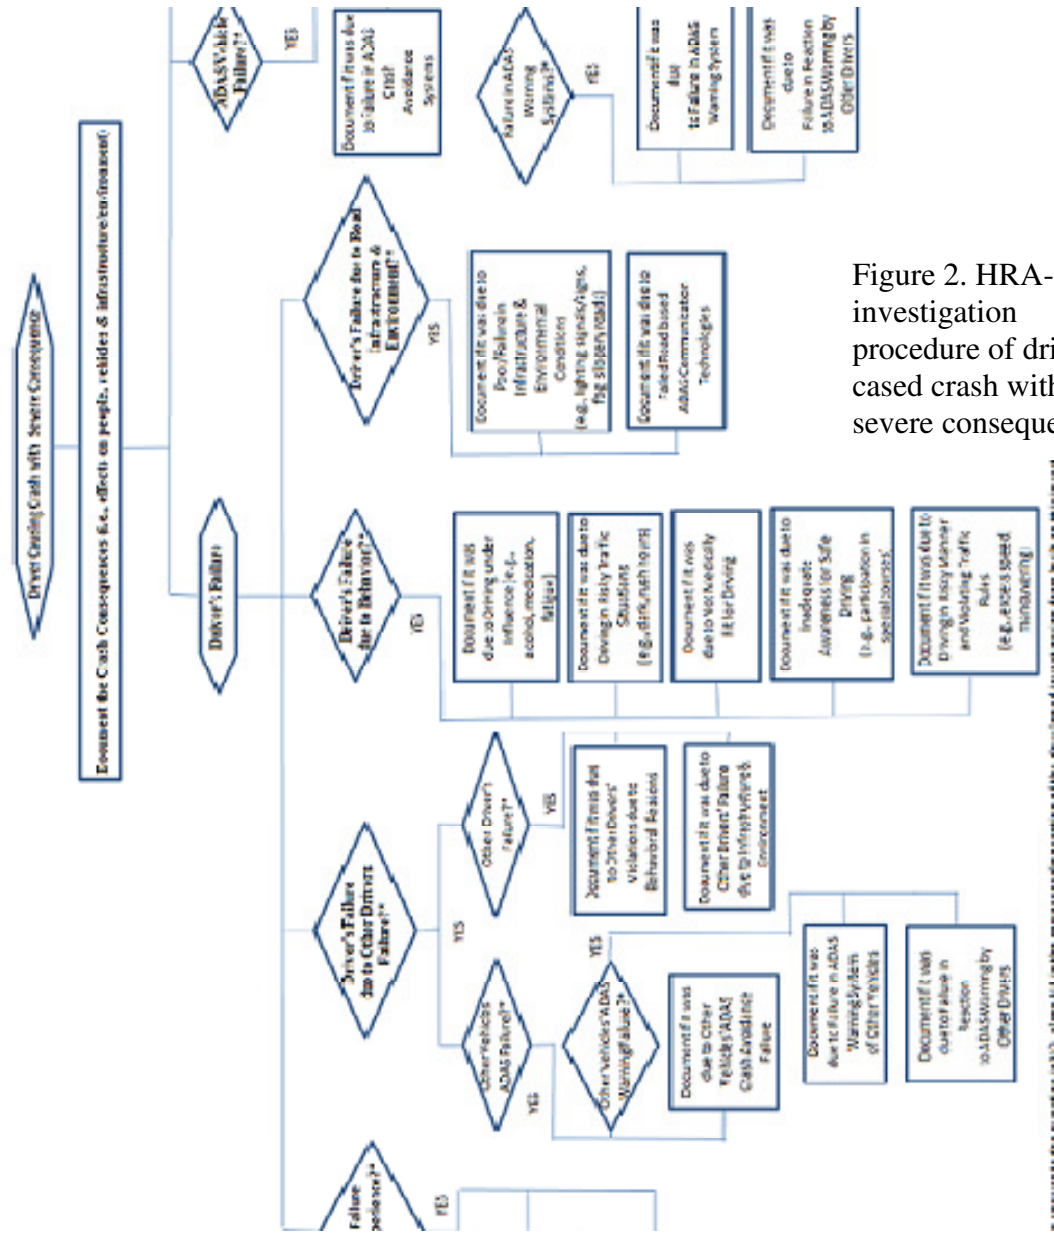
Driver Causing Crash with Severe Consequence

Document the Crash Consequences (i.e. effects on people, vehicles & infrastructure/environment)

ADAS Vehicle Failure?*

YES

Document if it was due to Failure in ADAS Crash Avoidance Systems

Failure in ADAS Warning Systems?*

YES

Document if it was due to Failure in ADAS Warning System

Document if it was due to Failure in Reaction to ADAS Warning by Other Drivers

Driver's Failure

Driver's Failure due to Road Infrastructure & Environment?*

YES

Document if it was due to Poor/Failure in Infrastructure & Environmental Conditions (e.g., lighting, signals/signs, fog, slippery road)

Document if it was due to Failed Road based ADAS Communicator Technologies

Driver's Failure due to Behavior?*

YES

Document if it was due to Driving under influence (e.g., alcohol, medication, fatigue)

Document if it was due to Driving in Risky Traffic Situations (e.g., dark, rush hours)

Document if it was due to Not Medically Fit for Driving

Document if it was due to Inadequate Awareness for Safe Driving (e.g., participation in special courses)

Document if it was due to Driving in Risky Manner and Violating Traffic Rules (e.g., excess speed, tailgating)

Driver's Failure due to Other Drivers' Failure?*

YES

Other Drivers' Failure?*

YES

Document if it was due to Other Drivers' Violations due to Behavioral Reasons

Document if it was due to Other Drivers' Failure due to Infrastructure & Environment

Other Vehicles ADAS Failure?*

YES

Document if it was due to Other Vehicles' ADAS Crash Avoidance Failure

Other Vehicles' ADAS Warning Failure?*

YES

Document if it was due to Failure in ADAS Warning System of Other Vehicles

Document if it was due to Failure in Reaction to ADAS Warning by Other Drivers

Failure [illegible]perience?*

YES

Figure 2. HRA-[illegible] investigation procedure of dri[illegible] cased crash with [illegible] severe conseque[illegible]

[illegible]